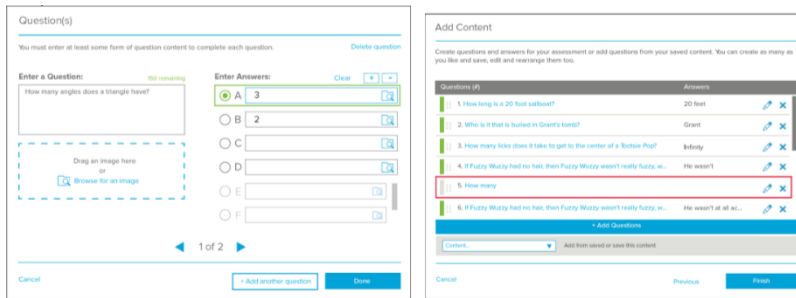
Question(s)

You must enter at least some form of question content to complete each question.

Delete question

Enter a Question:

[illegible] remaining

How many angles does a triangle have?

Drag an image here
or
Browse for an image

Enter Answers:

Clear

+

-

A 3

B 2

C

D

E

F

1 of 2

Cancel

+ Add another question

Done

Add Content

Create questions and answers for your assessment or add questions from your saved content. You can create as many as you like and save, edit and rearrange them too.

| Questions (#) | Answers |
|---|---|
| 1. How long is a 20 foot sailboat? | 20 feet |
| 2. Who is it that is buried in Grant's tomb? | Grant |
| 3. How many licks does it take to get to the center of a Tootsie Pop? | Infinity |
| 4. If Fuzzy Wuzzy had no hair, then Fuzzy Wuzzy wasn't really fuzzy, w... | He wasn't |
| 5. How many | |
| 6. If Fuzzy Wuzzy had no hair, then Fuzzy Wuzzy wasn't really fuzzy, w... | He wasn't at all ac... |

+ Add Questions

Content...

Add from saved or save this content

Cancel

Previous

Finish